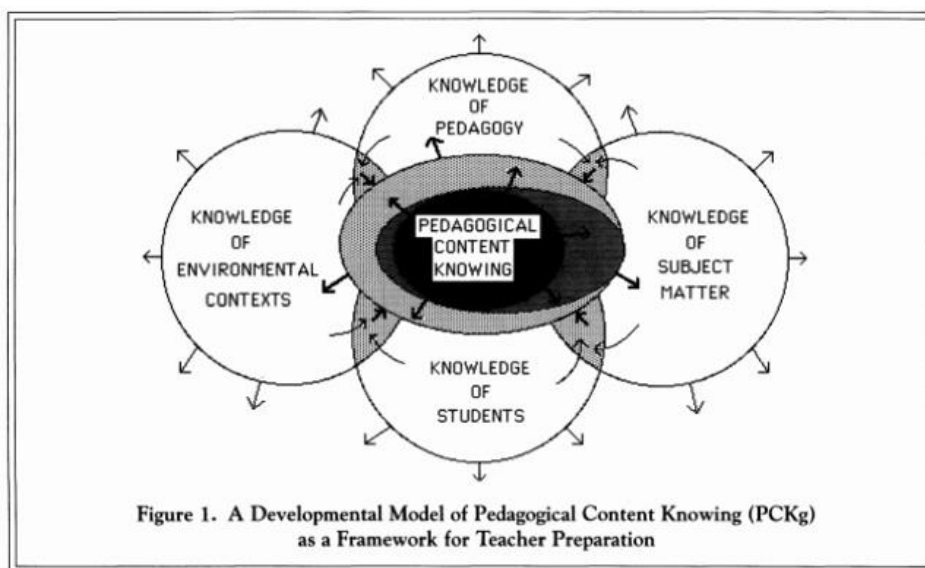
KNOWLEDGE OF PEDAGOGY

KNOWLEDGE OF ENVIRONMENTAL CONTEXTS

PEDAGOGICAL CONTENT KNOWING

KNOWLEDGE OF SUBJECT MATTER

KNOWLEDGE OF STUDENTS

Figure 1. A Developmental Model of Pedagogical Content Knowing (PCKg) as a Framework for Teacher Preparation